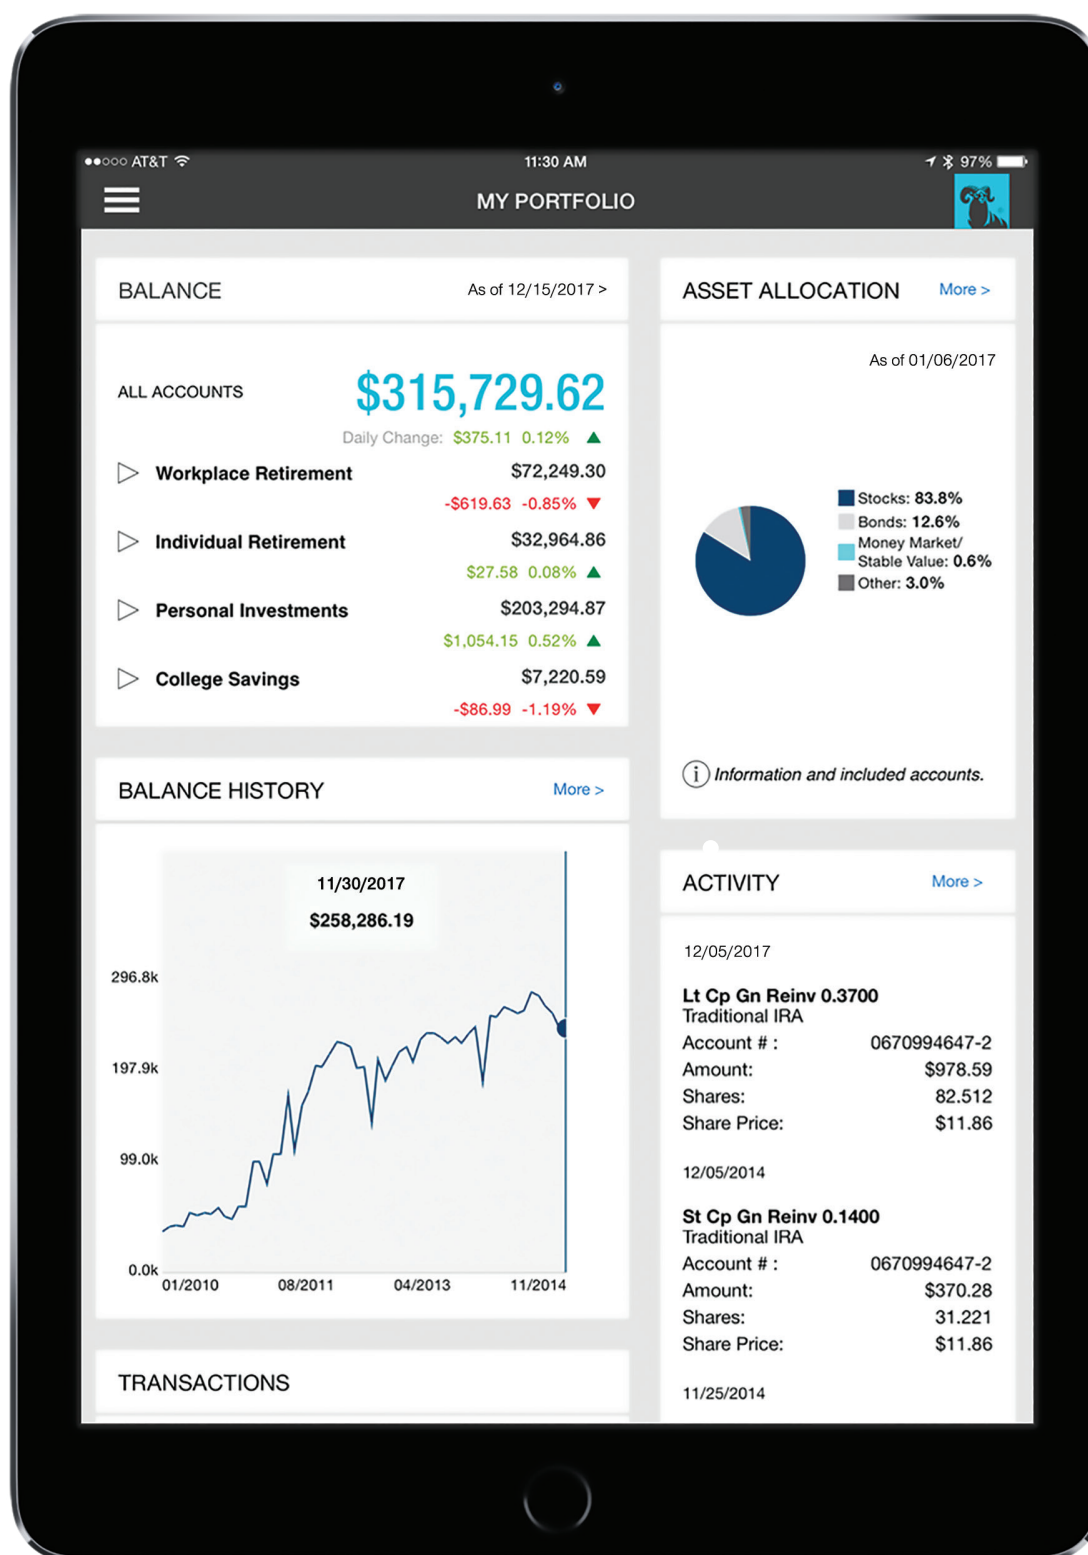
●●○○○ AT&T 11:30 AM 97%

MY PORTFOLIO

BALANCE As of 12/15/2017 >

ALL ACCOUNTS $315,729.62

Daily Change: $375.11 0.12%

Workplace Retirement $72,249.30
-$619.63 -0.85%

Individual Retirement $32,964.86
$27.58 0.08%

Personal Investments $203,294.87
$1,054.15 0.52%

College Savings $7,220.59
-$86.99 -1.19%

BALANCE HISTORY More >

11/30/2017
$258,286.19

296.8k
197.9k
99.0k
0.0k
01/2010 08/2011 04/2013 11/2014

TRANSACTIONS

ASSET ALLOCATION More >

As of 01/06/2017

Stocks: 83.8%
Bonds: 12.6%
Money Market/ Stable Value: 0.6%
Other: 3.0%

Information and included accounts.

ACTIVITY More >

12/05/2017

Lt Cp Gn Reinv 0.3700
Traditional IRA
Account # : 0670994647-2
Amount: $978.59
Shares: 82.512
Share Price: $11.86

12/05/2014

St Cp Gn Reinv 0.1400
Traditional IRA
Account # : 0670994647-2
Amount: $370.28
Shares: 31.221
Share Price: $11.86

11/25/2014